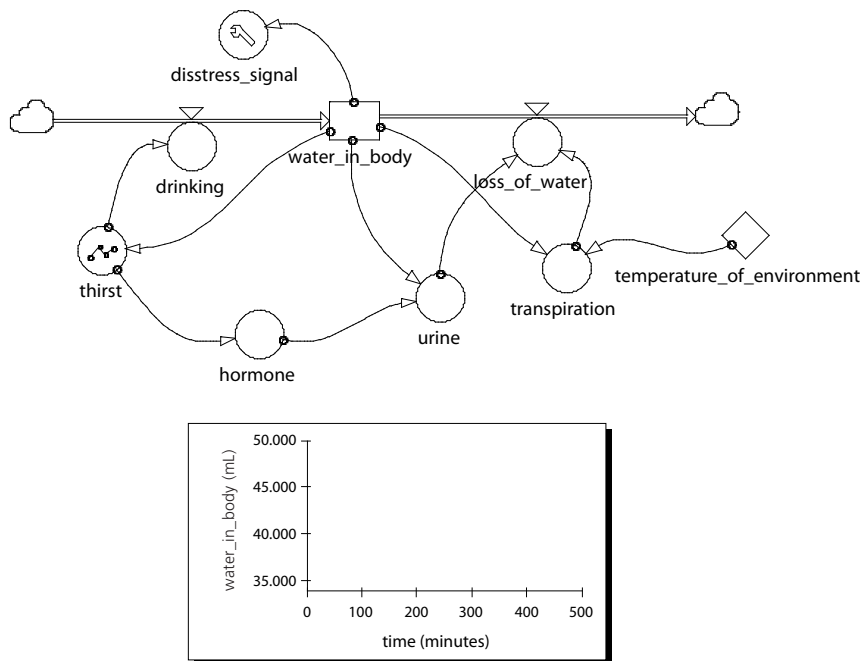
disstress_signal
drinking
water_in_body
loss_of_water
thirst
transpiration
temperature_of_environment
urine
hormone

water_in_body (mL)
50.000
45.000
40.000
35.000
0
100
200
300
400
500
time (minutes)